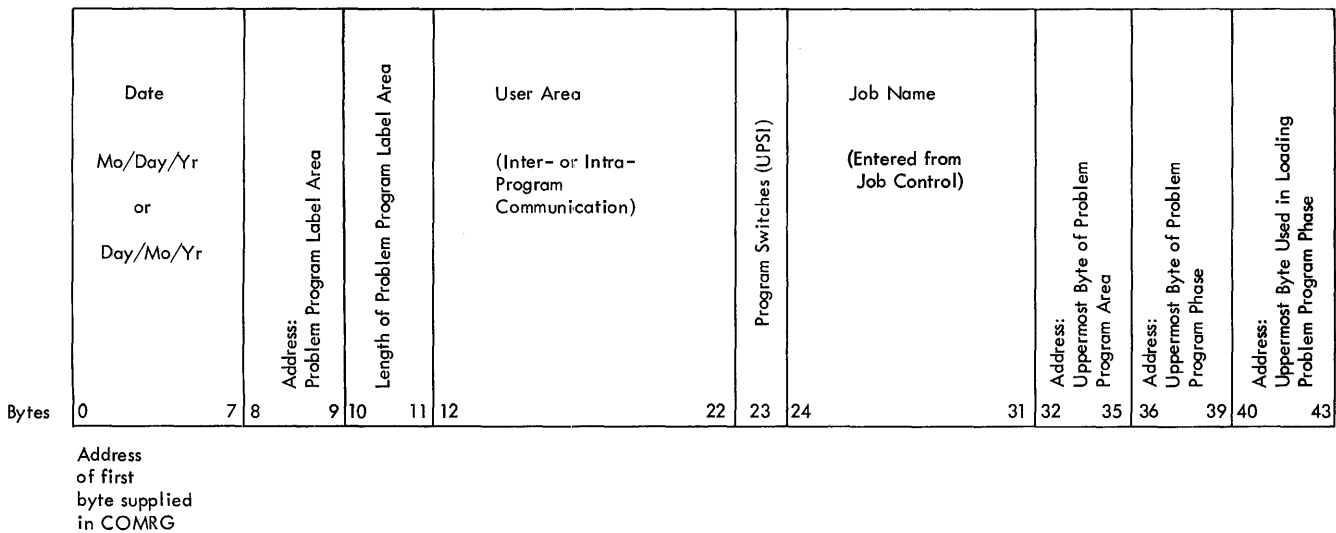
| Date<br><br>Mo/Day/Yr<br>or<br>Day/Mo/Yr | Address: Problem Program Label Area | Length of Problem Program Label Area | User Area<br><br>(Inter- or Intra-Program Communication) | Program Switches (UPSI) | Job Name<br><br>(Entered from Job Control) | Address: Uppermost Byte of Problem Program Area | Address: Uppermost Byte of Problem Program Phase | Address: Uppermost Byte Used in Loading Problem Program Phase |
|---|---|---|---|---|---|---|---|---|
| 0 7 | 8 9 | 10 11 | 12 22 | 23 | 24 31 | 32 35 | 36 39 | 40 43 |

Bytes

Address of first byte supplied in COMRG